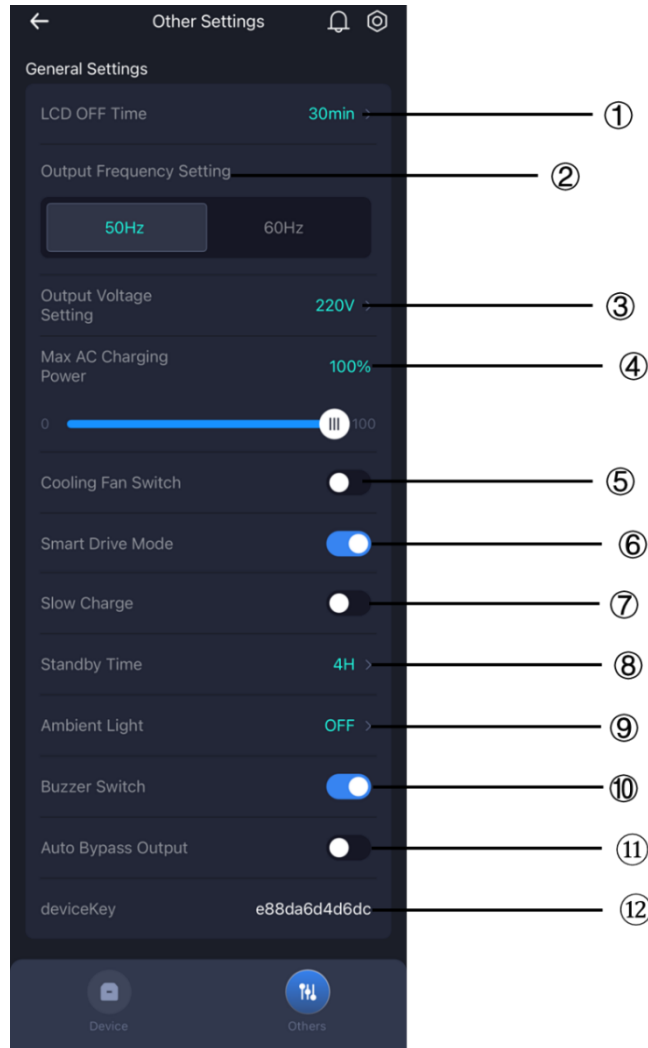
Other Settings

General Settings

LCD OFF Time 30min ①

Output Frequency Setting ②

50Hz 60Hz

Output Voltage Setting 220V ③

Max AC Charging Power 100% ④

0 100

Cooling Fan Switch ⑤

Smart Drive Mode ⑥

Slow Charge ⑦

Standby Time 4H ⑧

Ambient Light OFF ⑨

Buzzer Switch ⑩

Auto Bypass Output ⑪

deviceKey e88da6d4d6dc ⑫

Device Others